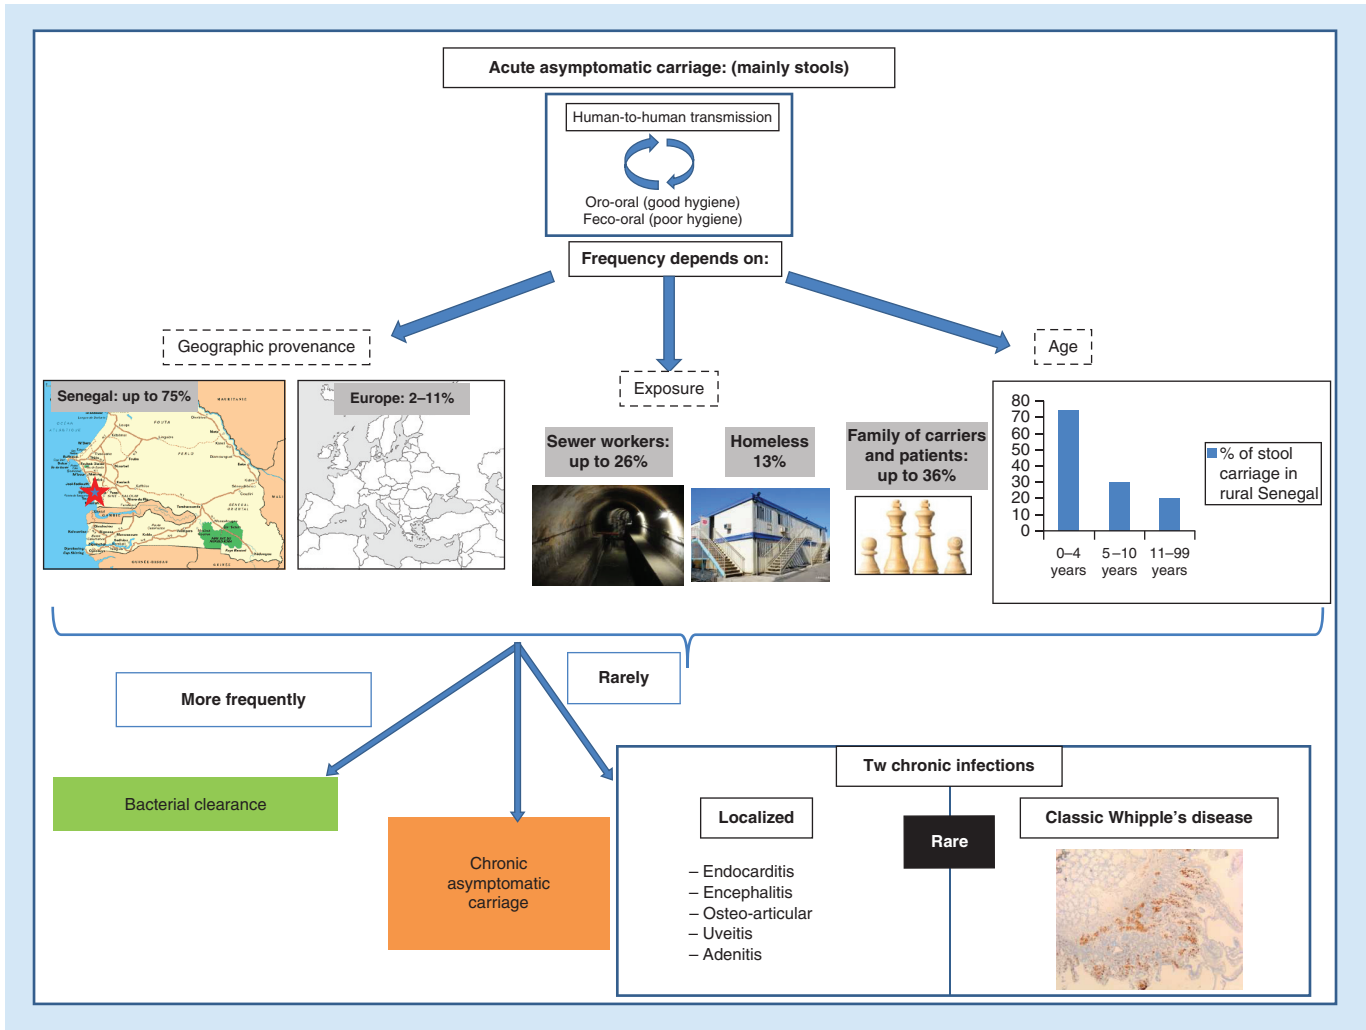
Acute asymptomatic carriage: (mainly stools)

Human-to-human transmission

Oro-oral (good hygiene)
Feco-oral (poor hygiene)

Frequency depends on:

Geographic provenance

Exposure

Age

Senegal: up to 75%

Europe: 2–11%

Sewer workers: up to 26%

Homeless 13%

Family of carriers and patients: up to 36%

80
70
60
50
40
30
20
10
0

0–4 years
5–10 years
11–99 years

% of stool carriage in rural Senegal

More frequently

Rarely

Bacterial clearance

Chronic asymptomatic carriage

Tw chronic infections

Localized

Rare

Classic Whipple's disease

– Endocarditis
– Encephalitis
– Osteo-articular
– Uveitis
– Adenitis